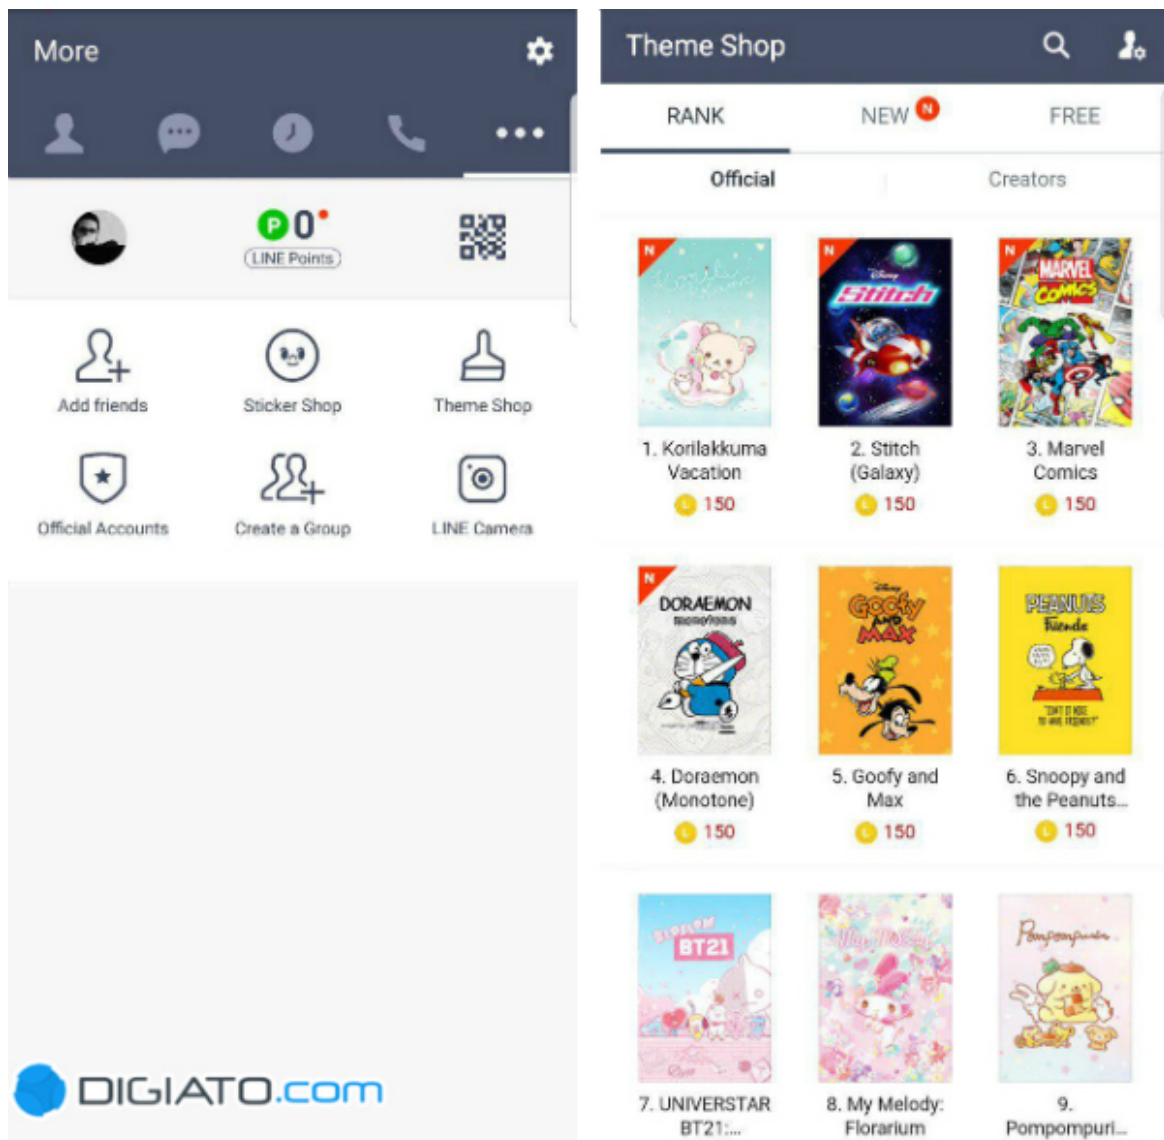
More

P 0

LINE Points

Add friends

Sticker Shop

Theme Shop

Official Accounts

Create a Group

LINE Camera

DIGIATO.com

Theme Shop

RANK

NEW N

FREE

Official

Creators

N

N

MARVEL COMICS

1. Korilakkuma Vacation

150

2. Stitch (Galaxy)

150

3. Marvel Comics

150

N

DORAEMON monotone

Goofy and MAX

PEANUTS Friends

4. Doraemon (Monotone)

150

5. Goofy and Max

150

6. Snoopy and the Peanuts...

150

BT21

7. UNIVERSTAR BT21:...

8. My Melody: Florarium

9. Pompompuri...